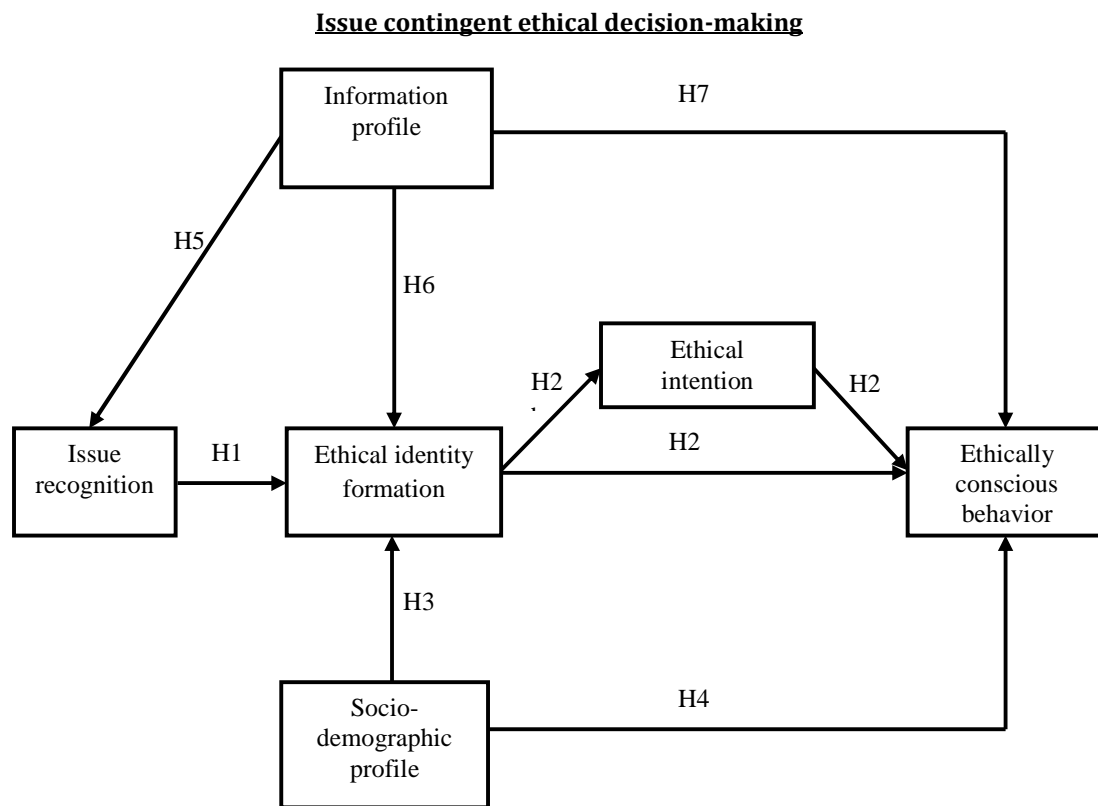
Issue contingent ethical decision-making

Information profile

H7

H5

H6

Ethical intention

H2

H2

H2

Issue recognition

H1

Ethical identity formation

Ethically conscious behavior

H3

Socio-demographic profile

H4